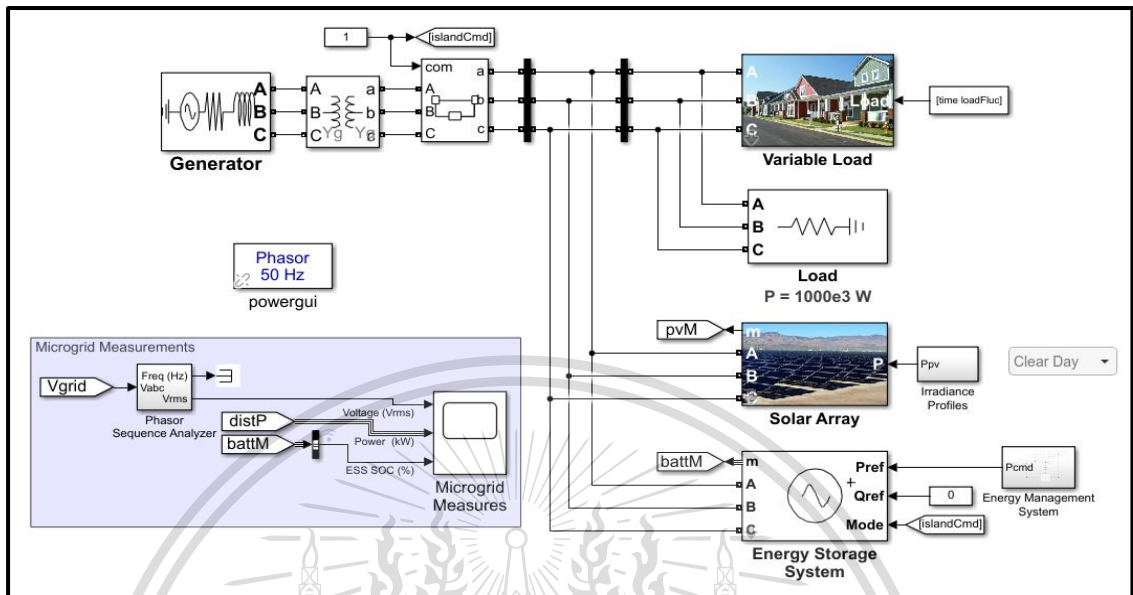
1

[islandCmd]

com

a

b

c

A

B

C

A

B

C

a

b

c

Yg

Yg

A

B

C

Generator

A

B

C

Load

Variable Load

[time loadFluc]

A

B

C

Load

P = 1000e3 W

Phasor
50 Hz

powergui

Microgrid Measurements

Vgrid

Freq (Hz)
Vabc
Vrms

Phasor
Sequence Analyzer

distP

battM

Voltage (Vrms)

Power (kW)

ESS SOC (%)

Microgrid
Measures

pvM

m

A

B

C

P

Solar Array

Ppv

Irradiance
Profiles

Clear Day

battM

m

A

B

C

Pref

Qref

Mode

Energy Storage
System

Pcmd

Energy Management
System

0

[islandCmd]